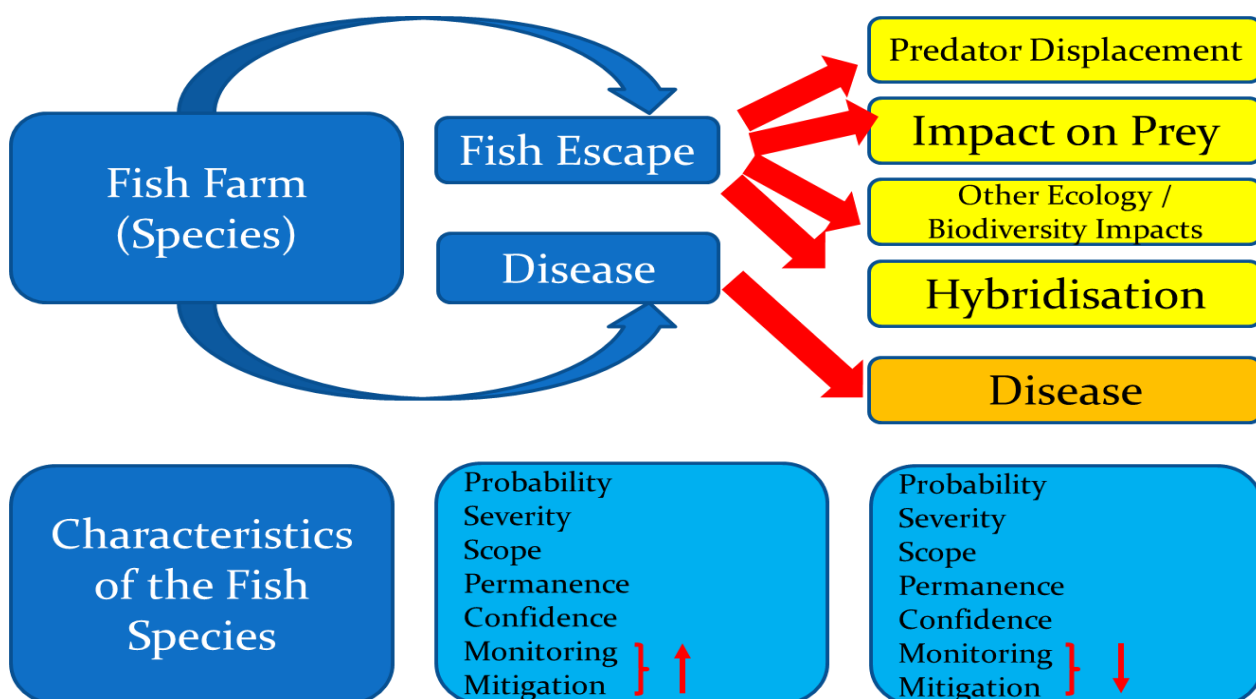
Fish Farm (Species)

Fish Escape

Disease

Predator Displacement

Impact on Prey

Other Ecology / Biodiversity Impacts

Hybridisation

Disease

Characteristics of the Fish Species

Probability
Severity
Scope
Permanence
Confidence
Monitoring
Mitigation

Probability
Severity
Scope
Permanence
Confidence
Monitoring
Mitigation